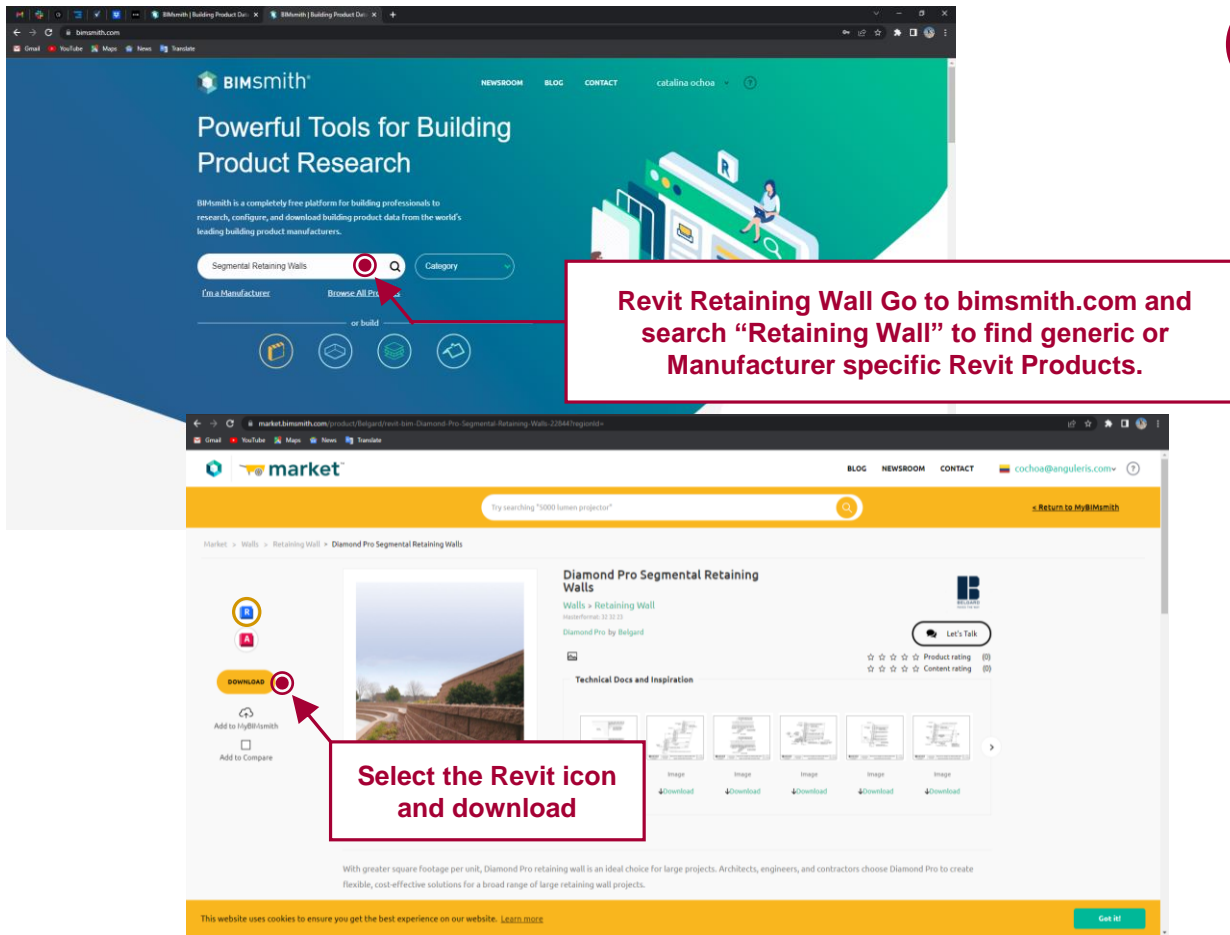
BIMsmith | Building Product Da × BIMsmith | Building Product Da ×
bimsmith.com
Gmail YouTube Maps News Translate

BIMsmith
NEWSROOM BLOG CONTACT catalina ochoa ?

Powerful Tools for Building Product Research

BIMsmith is a completely free platform for building professionals to research, configure, and download building product data from the world's leading building product manufacturers.

Segmental Retaining Walls
Category
I'm a Manufacturer
Browse All Pro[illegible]
or build

Revit Retaining Wall Go to bimsmith.com and search "Retaining Wall" to find generic or Manufacturer specific Revit Products.

market.bimsmith.com/product/Belgard/revit-bim-Diamond-Pro-Segmental-Retaining-Walls-22844?regionId=
Gmail YouTube Maps News Translate

market
BLOG NEWSROOM CONTACT cochoa@anguleris.com ?

Try searching "5000 lumen projector"
« Return to MyBIMsmith

Market > Walls > Retaining Wall > Diamond Pro Segmental Retaining Walls

R
A
DOWNLOAD
Add to MyBIMsmith
Add to Compare

Diamond Pro Segmental Retaining Walls
Walls > Retaining Wall
Masterformat: 32 32 23
Diamond Pro by Belgard
BELGARD
Let's Talk
Product rating (0)
Content rating (0)
Technical Docs and Inspiration
Image Image Image Image Image
Download Download Download Download Download

Select the Revit icon and download

With greater square footage per unit, Diamond Pro retaining wall is an ideal choice for large projects. Architects, engineers, and contractors choose Diamond Pro to create flexible, cost-effective solutions for a broad range of large retaining wall projects.

This website uses cookies to ensure you get the best experience on our website. Learn more
Got it!